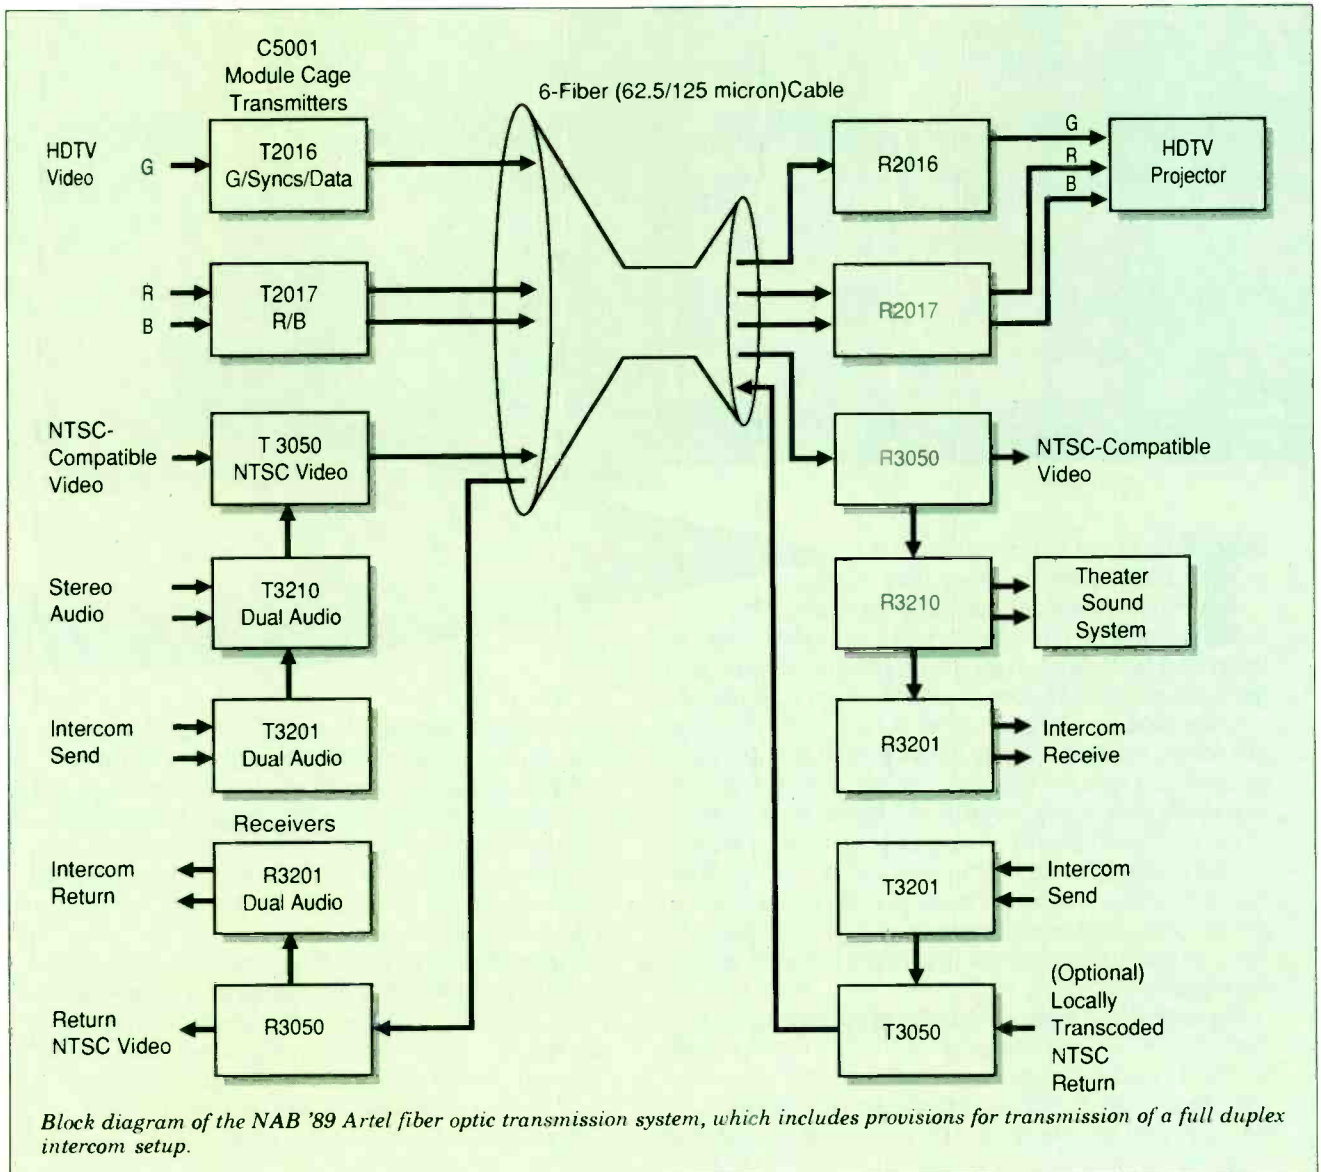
C5001
Module Cage
Transmitters

6-Fiber (62.5/125 micron)Cable

HDTV
Video

G

T2016
G/Syncs/Data

R2016

G
R
B

HDTV
Projector

R
B

T2017
R/B

R2017

NTSC-
Compatible
Video

T 3050
NTSC Video

R3050

NTSC-Compatible
Video

Stereo
Audio

T3210
Dual Audio

R3210

Theater
Sound
System

Intercom
Send

T3201
Dual Audio

R3201

Intercom
Receive

Receivers

Intercom
Return

R3201
Dual Audio

T3201

Intercom
Send

Return
NTSC Video

R3050

T3050

(Optional)
Locally
Transcoded
NTSC
Return

Block diagram of the NAB '89 Artel fiber optic transmission system, which includes provisions for transmission of a full duplex intercom setup.